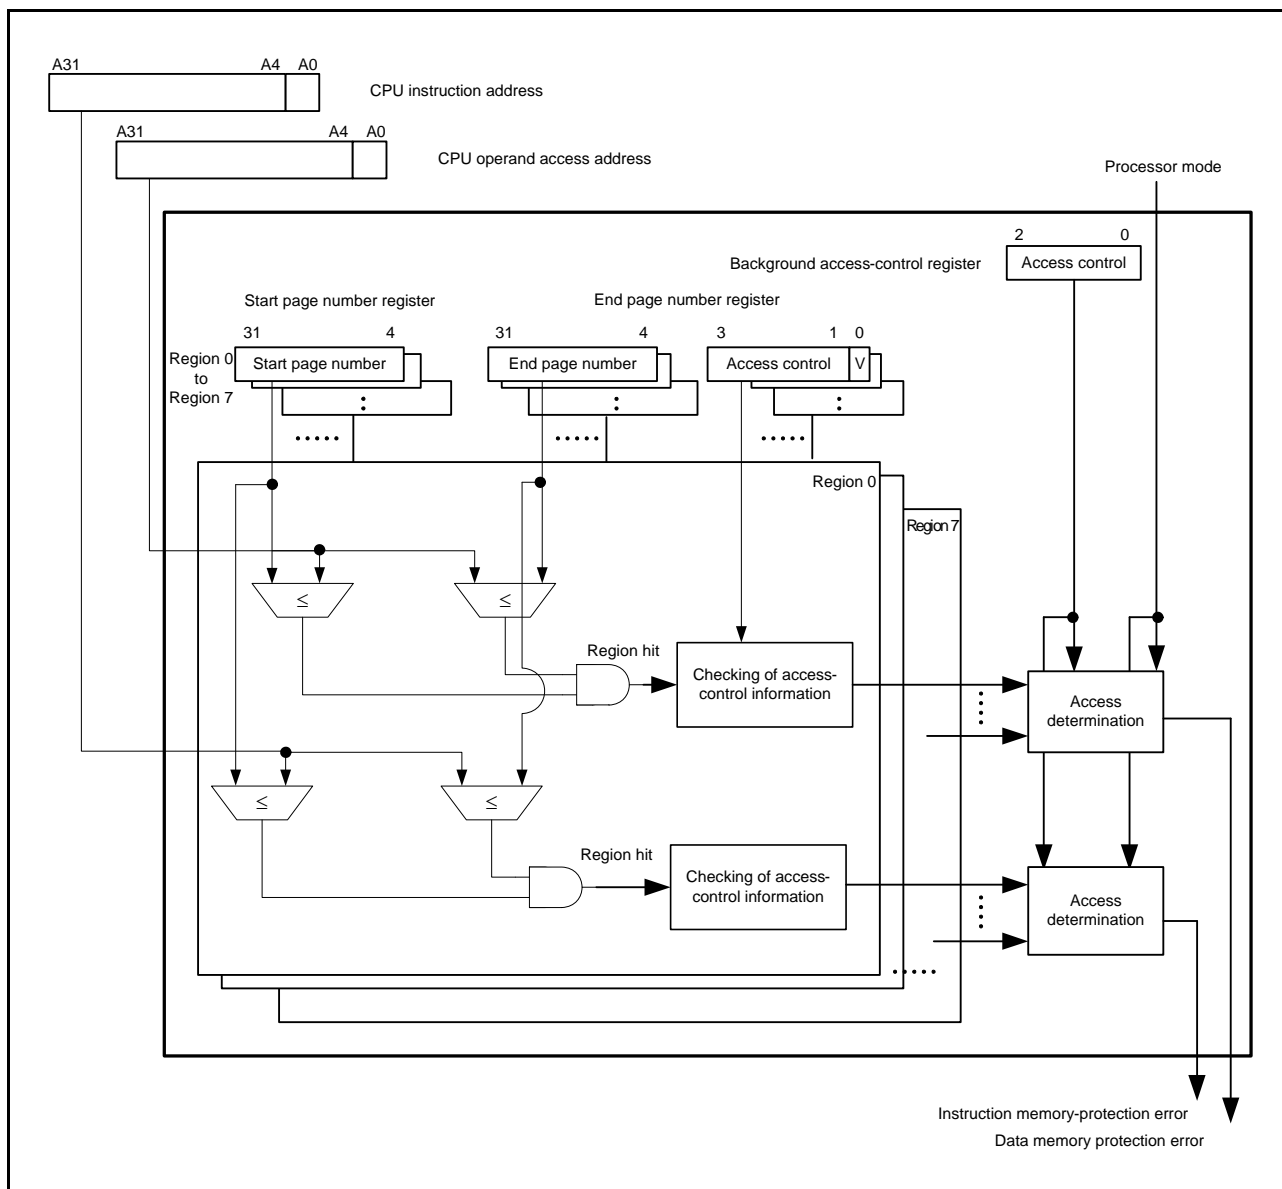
A31 A4 A0

CPU instruction address

A31 A4 A0

CPU operand access address

Processor mode

2 0

Background access-control register

Access control

Start page number register

End page number register

31 4

31 4

3 1 0

Region 0 to Region 7

Start page number

End page number

Access control

V

:

:

:

.....

.....

.....

Region 0

Region 7

$\leq$

$\leq$

Region hit

Checking of access-control information

Access determination

$\leq$

$\leq$

Region hit

Checking of access-control information

Access determination

.....

Instruction memory-protection error

Data memory protection error